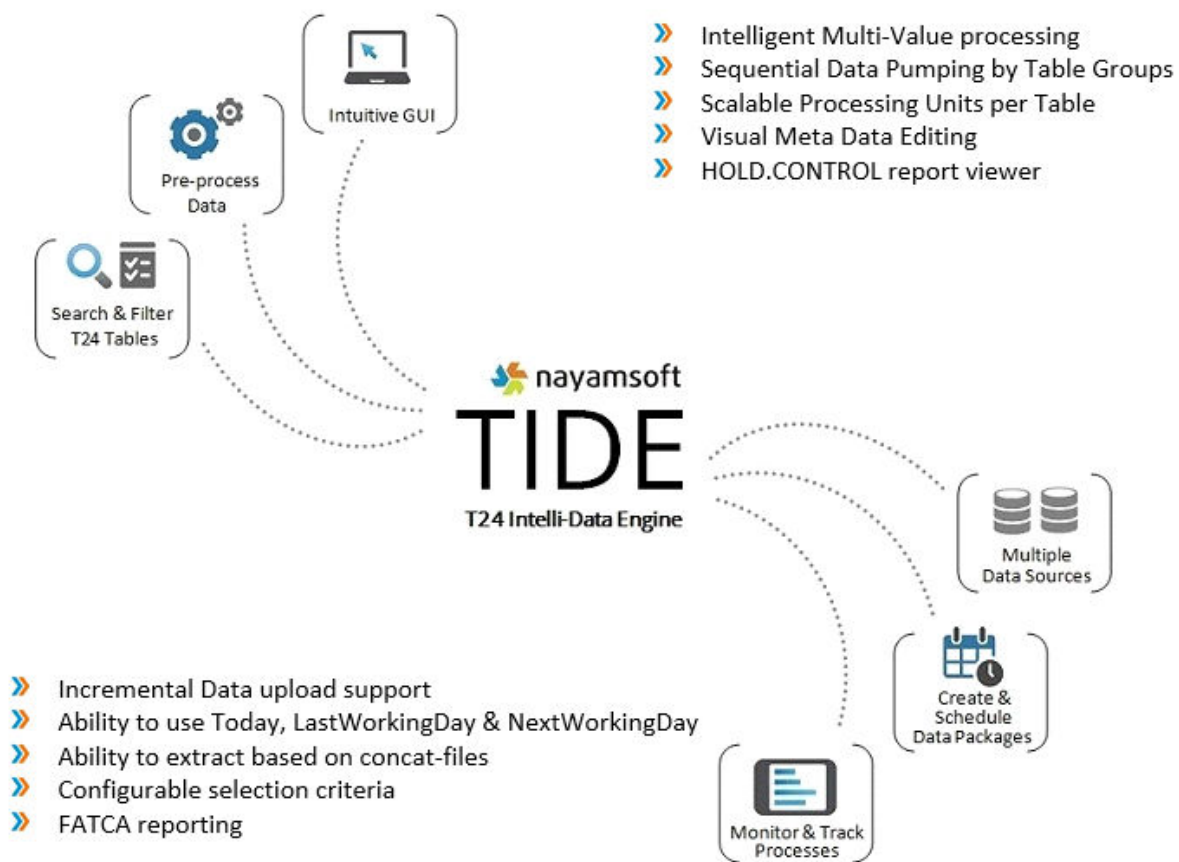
Intuitive GUI

Pre-process Data

Search & Filter T24 Tables

» Intelligent Multi-Value processing
» Sequential Data Pumping by Table Groups
» Scalable Processing Units per Table
» Visual Meta Data Editing
» HOLD.CONTROL report viewer

nayamsoft
TIDE
T24 Intelli-Data Engine

Multiple Data Sources

Create & Schedule Data Packages

Monitor & Track Processes

» Incremental Data upload support
» Ability to use Today, LastWorkingDay & NextWorkingDay
» Ability to extract based on concat-files
» Configurable selection criteria
» FATCA reporting